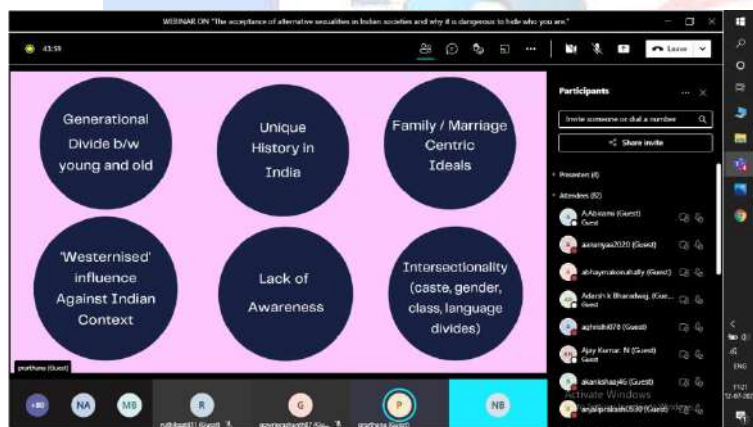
WEBINAR ON "The acceptance of alternative sexualities in Indian societies and why it is dangerous to hide who you are."

43:59

Leave

Generational Divide b/w young and old

Unique History in India

Family / Marriage Centric Ideals

'Westernised' influence Against Indian Context

Lack of Awareness

Intersectionality (caste, gender, class, language divides)

Participants

Invite someone or dial a number

Share invite

Presenters (4)

Attendees (82)

A.Abirami (Guest)
Guest

aananyaa2020 (Guest)

abhaymakanahally (Guest)

Adersh k Bharadwaj (Gue...
Guest

aghosh078 (Guest)

Ajay Kumar. N (Guest)
Guest

akankshaa946 (Guest)

anjalipriyaksh0530 (Guest)

Activate Windows

prarthana (Guest)

+80

NA

MB

R

G

P

NB

ENG

11:21

12-07-202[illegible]